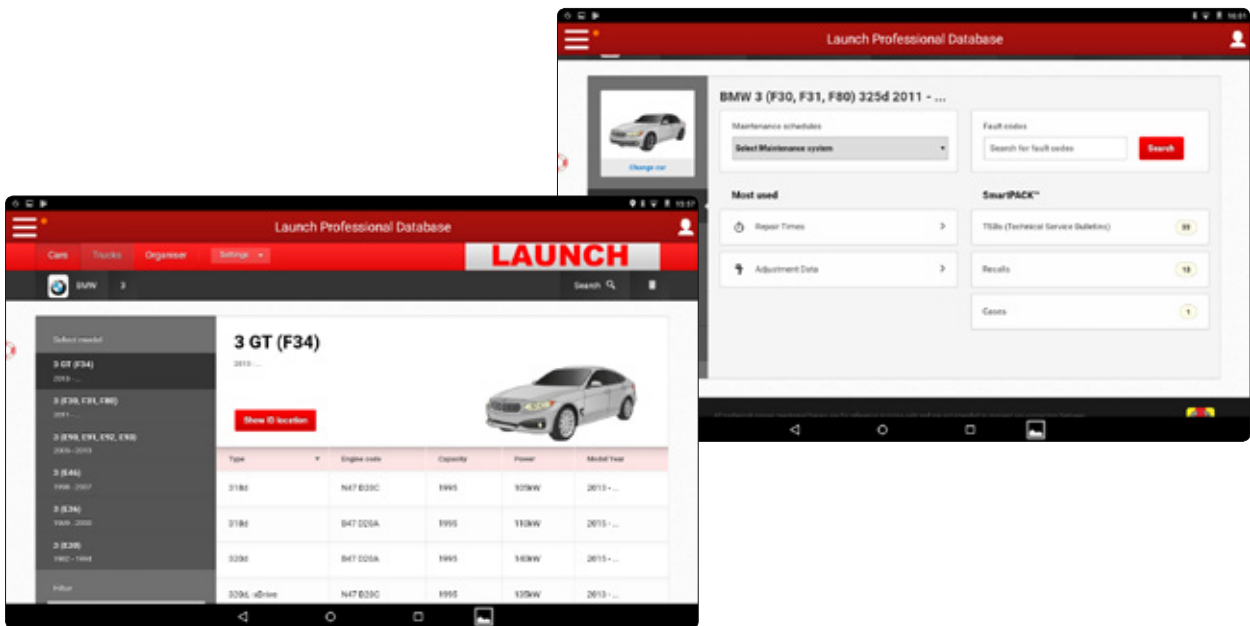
16:01

Launch Professional Database

BMW 3 (F30, F31, F80) 325d 2011 - ...

Change car

Maintenance schedules

Select Maintenance system

Fault codes

Search for fault codes

Search

Most used

Repair Times

Adjustment Data

SmartPACK™

TSBs (Technical Service Bulletins) 99

Recalls 18

Cases 1

15:57

Launch Professional Database

Cars Trucks Organiser Settings

LAUNCH

BMW 3

Search

Select model

3 GT (F34)
2013 - ...

3 (F30, F31, F80)
2011 - ...

3 (E90, E91, E92, E93)
2005 - 2013

3 (E46)
1998 - 2007

3 (E36)
1990 - 2000

3 (E30)
1982 - 1994

Filter

3 GT (F34)

2013 - ...

Show ID location

| Type | Engine code | Capacity | Power | Model Year |
|---|---|---|---|---|
| 318d | N47 D20C | 1995 | 105kW | 2013 - ... |
| 318d | B47 D20A | 1995 | 110kW | 2015 - ... |
| 320d | B47 D20A | 1995 | 140kW | 2015 - ... |
| 320d, xDrive | N47 D20C | 1995 | 135kW | 2013 - ... |